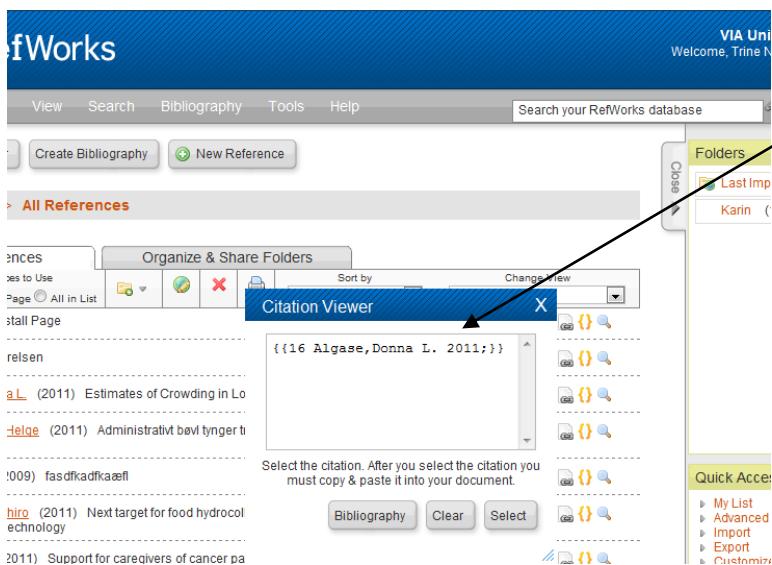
efWorks

VIA Uni
Welcome, Trine N

View Search Bibliography Tools Help

Search your RefWorks database

Create Bibliography
New Reference

> All References

ences
Organize & Share Folders

es to Use
Page All in List

Sort by
Change View

stall Page

relsen

a L. (2011) Estimates of Crowding in Lo

Helge (2011) Administrativt bøvl tynger t

2009) fasdfkadfkaæfl

hiro (2011) Next target for food hydrocol
echnology

2011) Support for caregivers of cancer pa

Citation Viewer
X

{{16 Algase,Donna L. 2011;}}

Select the citation. After you select the citation you must copy & paste it into your document.

Bibliography
Clear
Select

Close

Folders

Last Imp

Karin (

Quick Acces

My List
Advanced
Import
Export
Customize